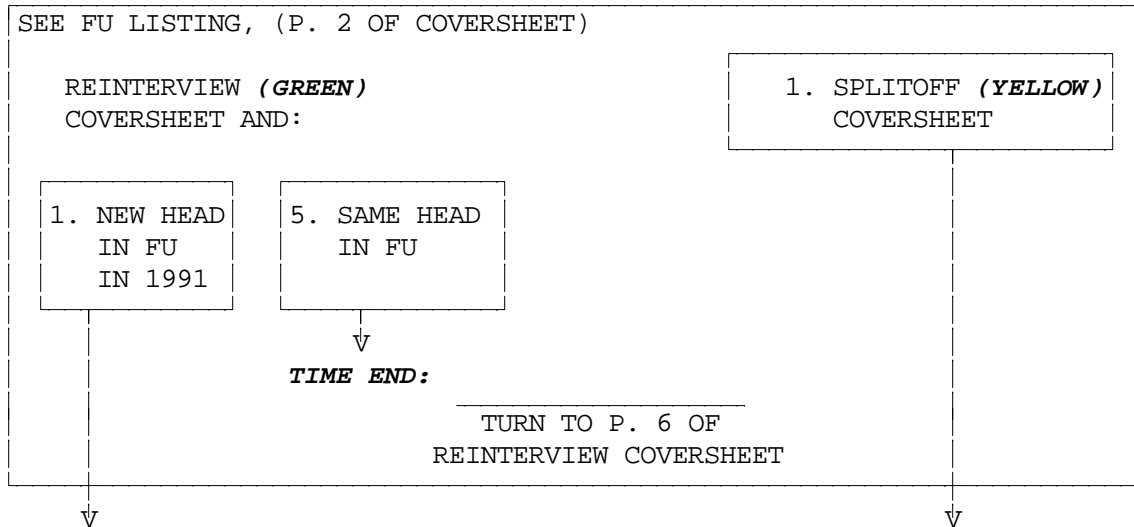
SEE FU LISTING, (P. 2 OF COVERSHEET)

REINTERVIEW ***(GREEN)*** COVERSHEET AND:

1. SPLITOFF ***(YELLOW)*** COVERSHEET

1. NEW HEAD IN FU IN 1991

5. SAME HEAD IN FU

***TIME END:*** \_\_\_\_\_\_\_\_\_\_\_\_\_\_\_\_

TURN TO P. 6 OF REINTERVIEW COVERSHEET